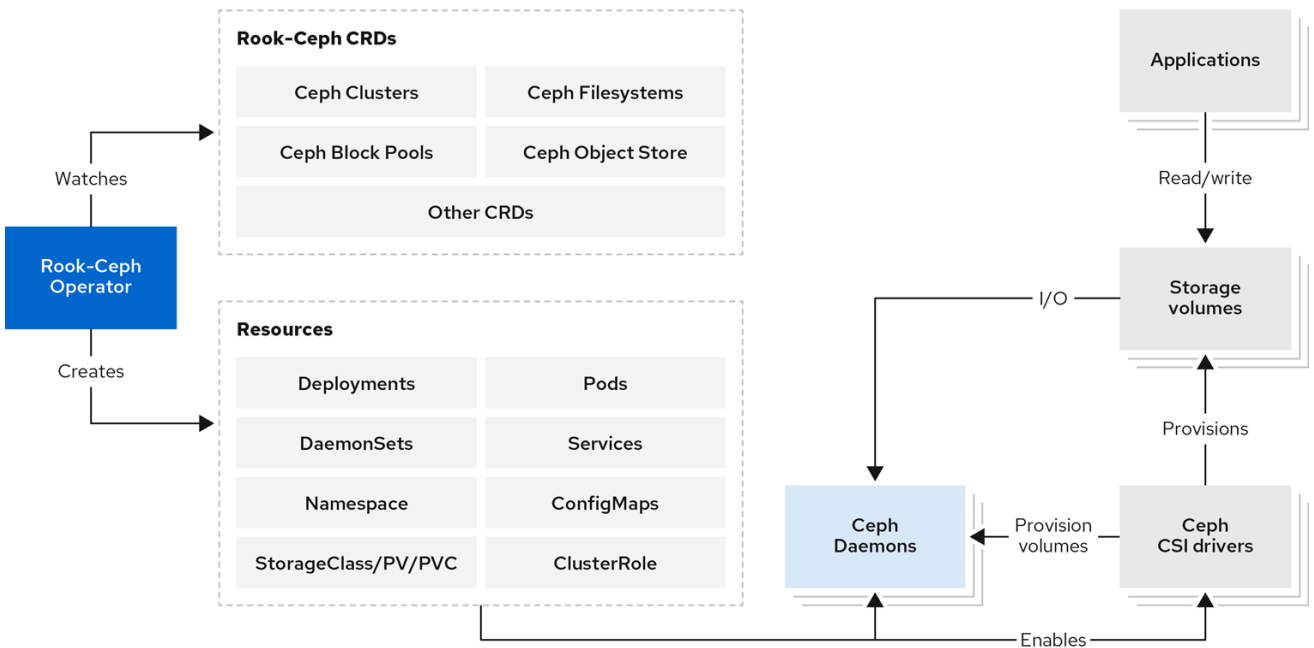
Rook-Ceph CRDs

Ceph Clusters

Ceph Filesystems

Ceph Block Pools

Ceph Object Store

Other CRDs

Watches

Rook-Ceph Operator

Creates

Resources

Deployments

Pods

DaemonSets

Services

Namespace

ConfigMaps

StorageClass/PV/PVC

ClusterRole

Applications

Read/write

Storage volumes

I/O

Provisions

Ceph Daemons

Provision volumes

Ceph CSI drivers

Enables